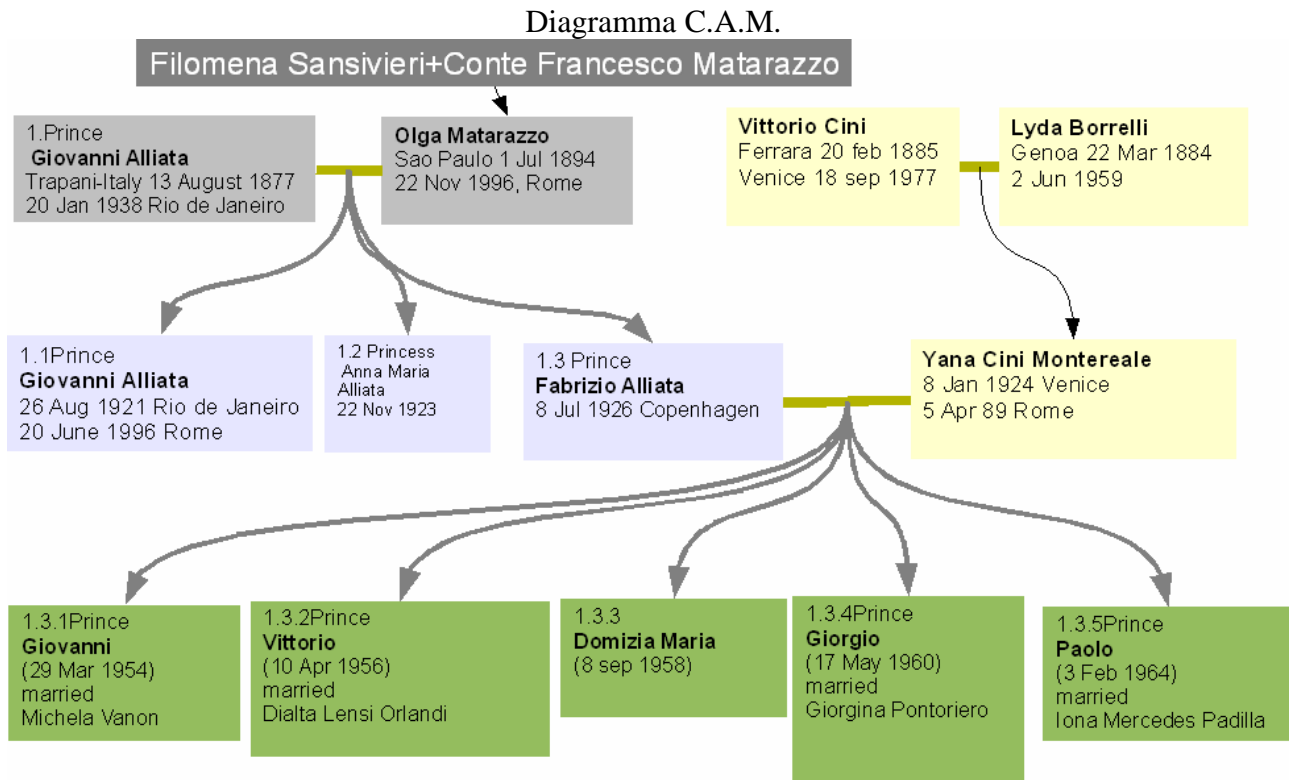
Diagramma C.A.M.

Filomena Sansivieri+Conte Francesco Matarazzo

1.Prince
Giovanni Alliata
Trapani-Italy 13 August 1877
20 Jan 1938 Rio de Janeiro

Olga Matarazzo
Sao Paulo 1 Jul 1894
22 Nov 1996, Rome

Vittorio Cini
Ferrara 20 feb 1885
Venice 18 sep 1977

Lyda Borrelli
Genoa 22 Mar 1884
2 Jun 1959

1.1Prince
Giovanni Alliata
26 Aug 1921 Rio de Janeiro
20 June 1996 Rome

1.2 Princess
Anna Maria
Alliata
22 Nov 1923

1.3 Prince
Fabrizio Alliata
8 Jul 1926 Copenhagen

Yana Cini Montereale
8 Jan 1924 Venice
5 Apr 89 Rome

1.3.1Prince
Giovanni
(29 Mar 1954)
married
Michela Vanon

1.3.2Prince
Vittorio
(10 Apr 1956)
married
Dialta Lensi Orlandi

1.3.3
Domizia Maria
(8 sep 1958)

1.3.4Prince
Giorgio
(17 May 1960)
married
Giorgina Pontoriero

1.3.5Prince
Paolo
(3 Feb 1964)
married
Iona Mercedes Padilla